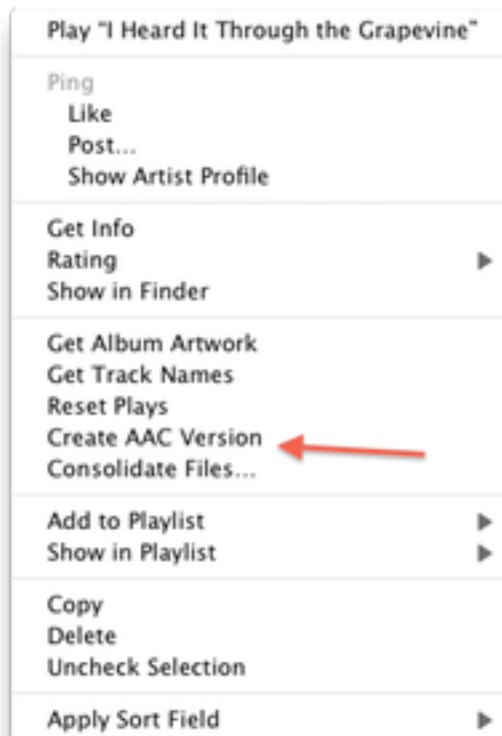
Play "I Heard It Through the Grapevine"

Ping
Like
Post...
Show Artist Profile

Get Info
Rating
Show in Finder

Get Album Artwork
Get Track Names
Reset Plays
Create AAC Version
Consolidate Files...

Add to Playlist
Show in Playlist

Copy
Delete
Uncheck Selection

Apply Sort Field